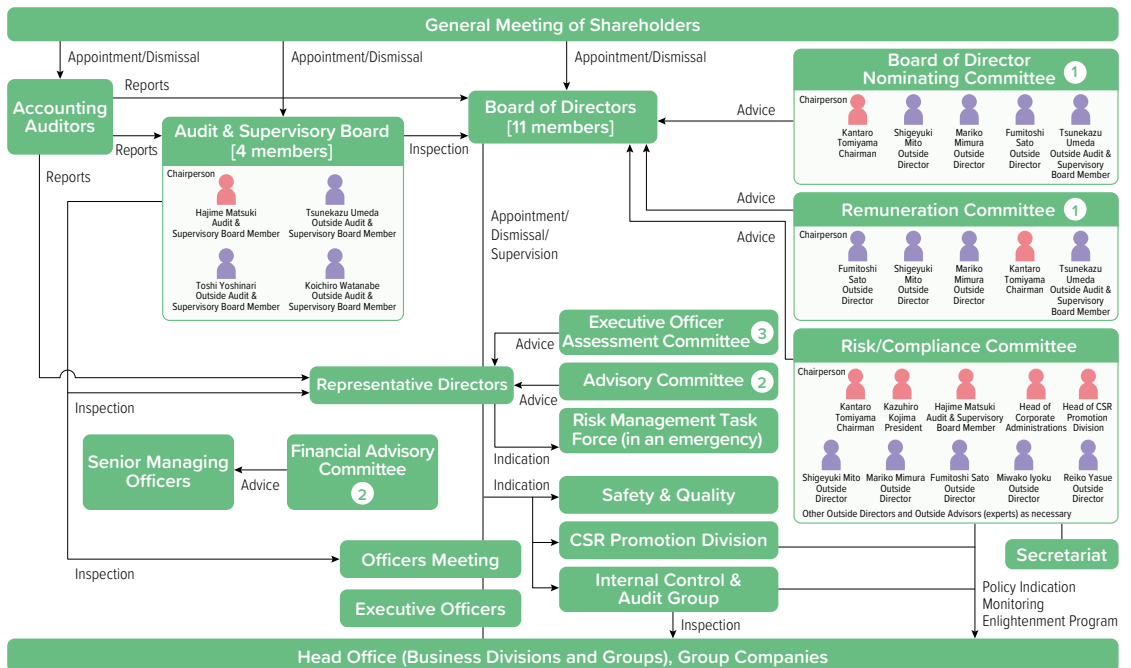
General Meeting of Shareholders

Appointment/Dismissal

Appointment/Dismissal

Appointment/Dismissal

Accounting Auditors

Reports

Reports

Reports

Audit & Supervisory Board [4 members]

Chairperson

Hajime Matsuki Audit & Supervisory Board Member

Tsunekazu Umeda Outside Audit & Supervisory Board Member

Toshi Yoshinari Outside Audit & Supervisory Board Member

Koichiro Watanabe Outside Audit & Supervisory Board Member

Inspection

Board of Directors [11 members]

Advice

Board of Director Nominating Committee 1

Chairperson

Kantaro Tomiyama Chairman

Shigeyuki Mito Outside Director

Mariko Mimura Outside Director

Fumitoshi Sato Outside Director

Tsunekazu Umeda Outside Audit & Supervisory Board Member

Advice

Remuneration Committee 1

Advice

Chairperson

Fumitoshi Sato Outside Director

Shigeyuki Mito Outside Director

Mariko Mimura Outside Director

Kantaro Tomiyama Chairman

Tsunekazu Umeda Outside Audit & Supervisory Board Member

Appointment/ Dismissal/ Supervision

Executive Officer Assessment Committee 3

Advice

Representative Directors

Advisory Committee 2

Advice

Inspection

Risk Management Task Force (in an emergency)

Indication

Risk/Compliance Committee

Chairperson

Kantaro Tomiyama Chairman

Kazuhiro Kojima President

Hajime Matsuki Audit & Supervisory Board Member

Head of Corporate Administrations

Head of CSR Promotion Division

Shigeyuki Mito Outside Director

Mariko Mimura Outside Director

Fumitoshi Sato Outside Director

Miwako Iyoku Outside Director

Reiko Yasue Outside Director

Other Outside Directors and Outside Advisors (experts) as necessary

Senior Managing Officers

Advice

Financial Advisory Committee 2

Indication

Safety & Quality

CSR Promotion Division

Secretariat

Officers Meeting

Inspection

Internal Control & Audit Group

Policy Indication
Monitoring
Enlightenment Program

Executive Officers

Inspection

Head Office (Business Divisions and Groups), Group Companies